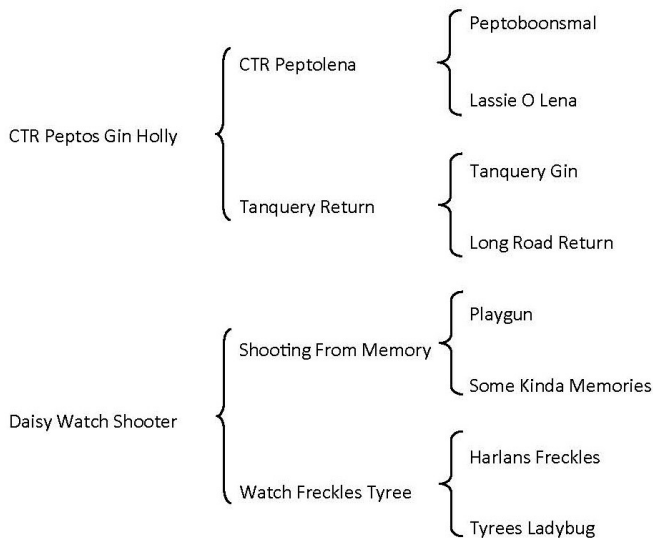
CTR Peptos Gin Holly

CTR Peptolena

Peptoboonsmal

Lassie O Lena

Tanquery Return

Tanquery Gin

Long Road Return

Daisy Watch Shooter

Shooting From Memory

Playgun

Some Kinda Memories

Watch Freckles Tyree

Harlans Freckles

Tyrees Ladybug